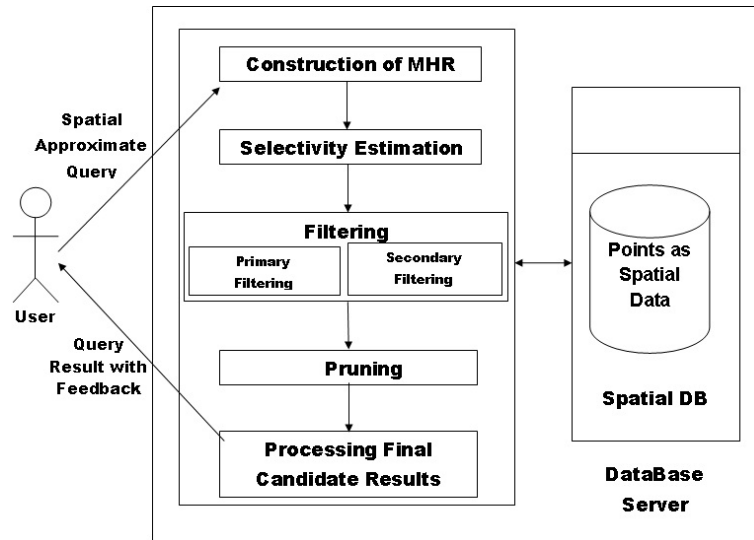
Spatial Approximate Query

User

Query Result with Feedback

Construction of MHR

Selectivity Estimation

Filtering

Primary Filtering

Secondary Filtering

Pruning

Processing Final Candidate Results

Points as Spatial Data

Spatial DB

DataBase Server